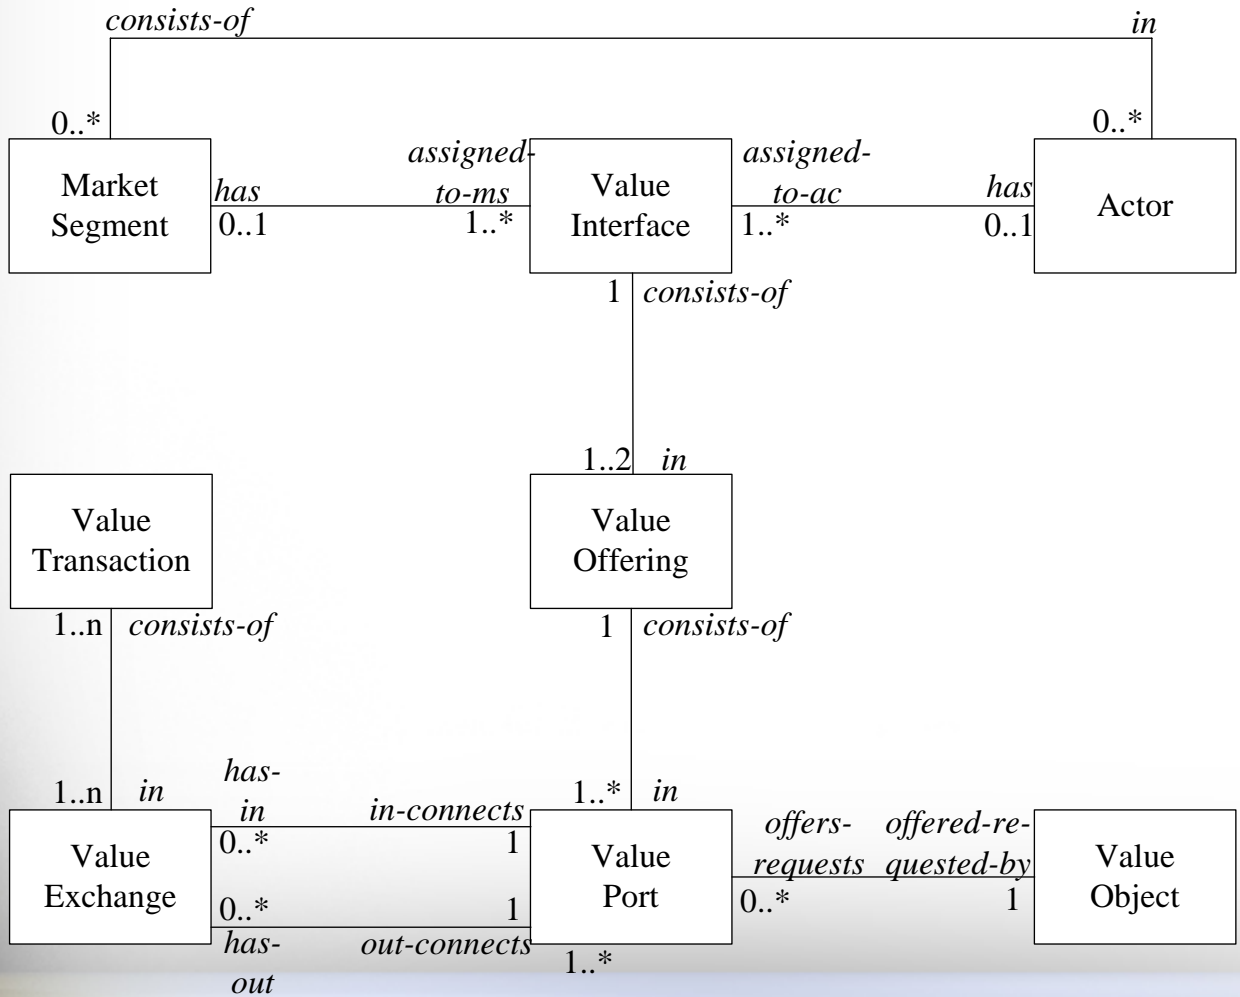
consists-of

in

0..*

0..*

Market Segment

has

0..1

assigned-to-ms

1..*

Value Interface

assigned-to-ac

1..*

has

0..1

Actor

1

consists-of

1..2

in

Value Transaction

Value Offering

1..n

consists-of

1

consists-of

1..n

in

has-in

in-connects

1..*

in

Value Exchange

0..*

1

Value Port

offers-requests

offered-requested-by

Value Object

0..*

1

0..*

1

has-out

out-connects

1..*